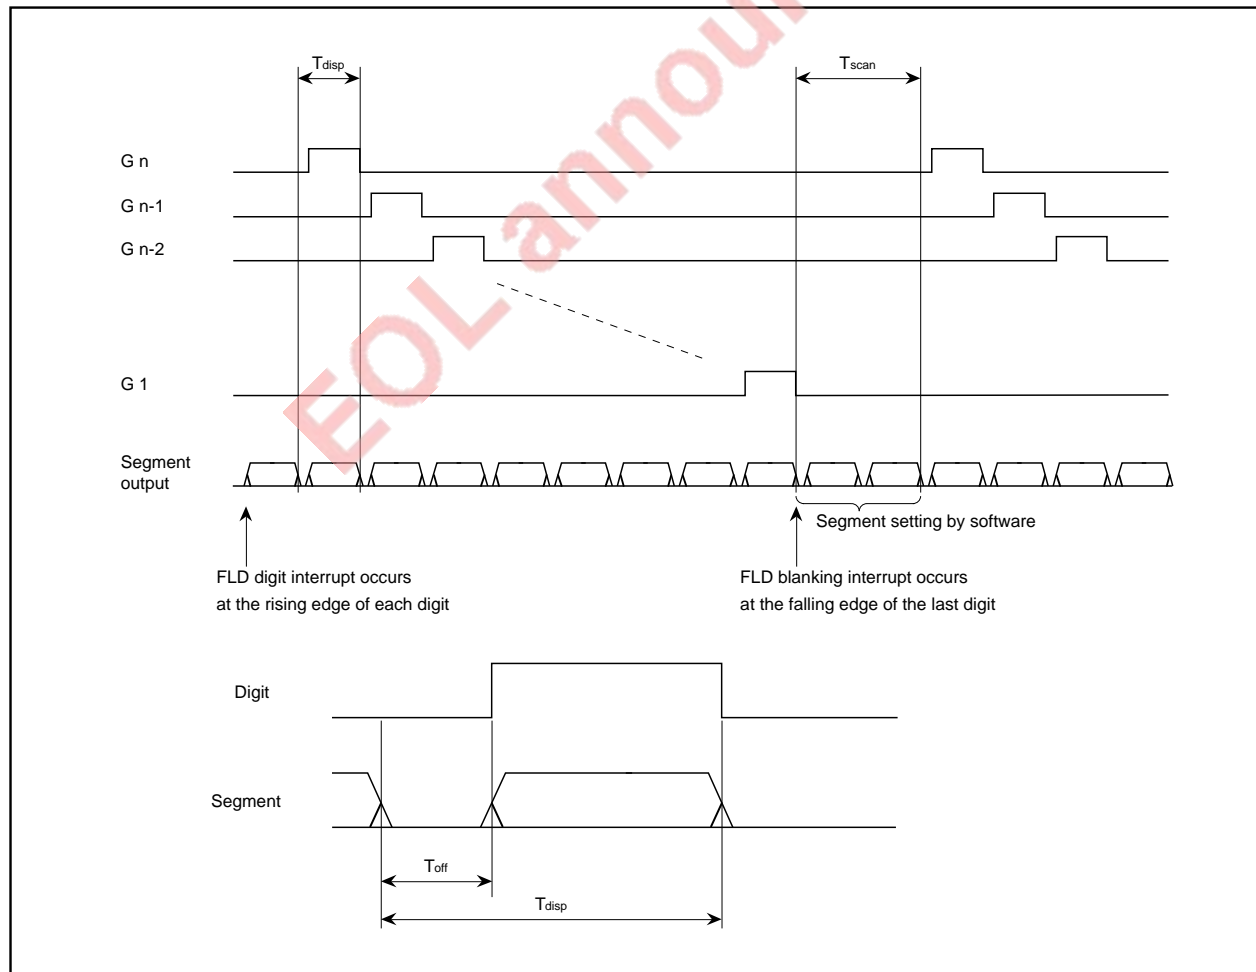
$T_{disp}$

$T_{scan}$

G n

G n-1

G n-2

G 1

Segment output

Segment setting by software

FLD digit interrupt occurs at the rising edge of each digit

FLD blanking interrupt occurs at the falling edge of the last digit

Digit

Segment

$T_{off}$

$T_{disp}$

EOL announced